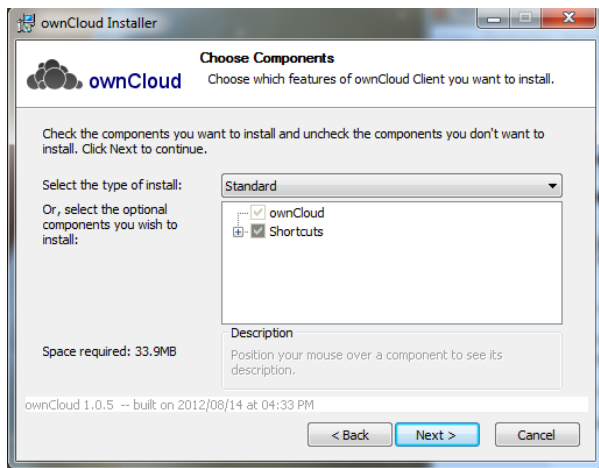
ownCloud Installer

ownCloud

Choose Components

Choose which features of ownCloud Client you want to install.

Check the components you want to install and uncheck the components you don't want to install. Click Next to continue.

Select the type of install: Standard

Or, select the optional components you wish to install:

ownCloud
Shortcuts

Description

Position your mouse over a component to see its description.

Space required: 33.9MB

ownCloud 1.0.5 -- built on 2012/08/14 at 04:33 PM

< Back Next > Cancel